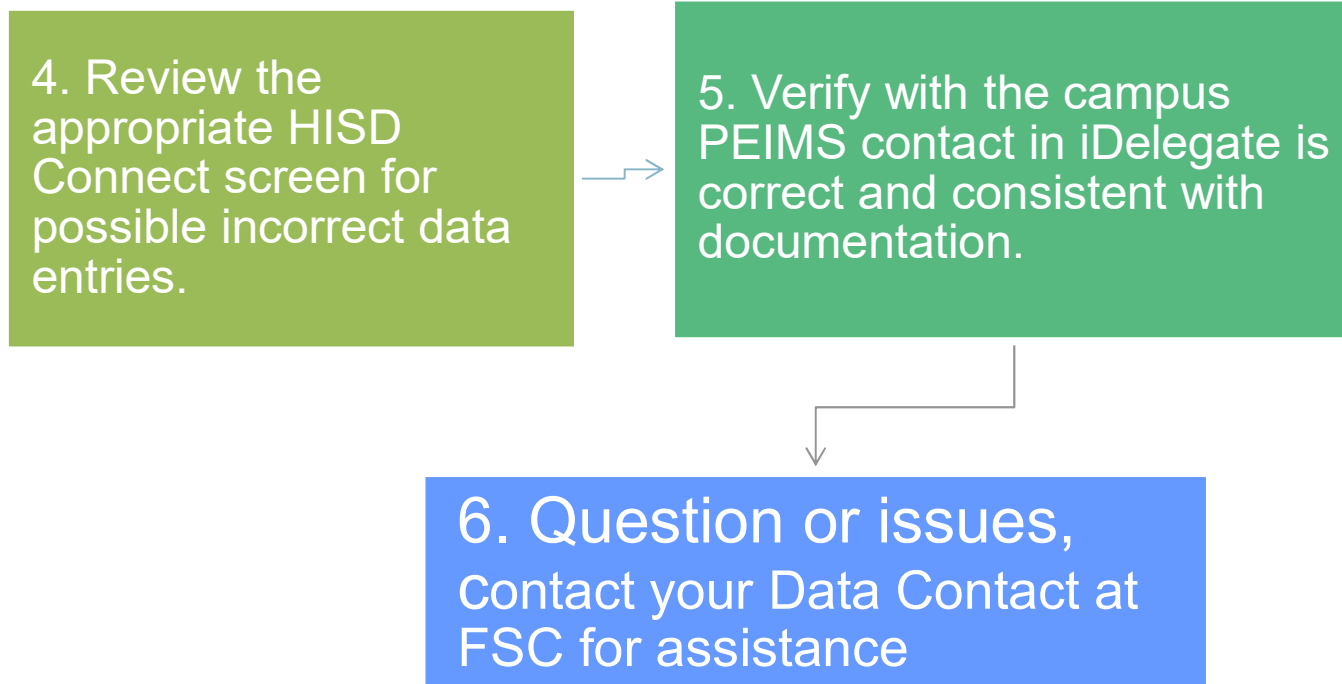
4. Review the appropriate HISD Connect screen for possible incorrect data entries.

5. Verify with the campus PEIMS contact in iDelegate is correct and consistent with documentation.

6. Question or issues, contact your Data Contact at FSC for assistance